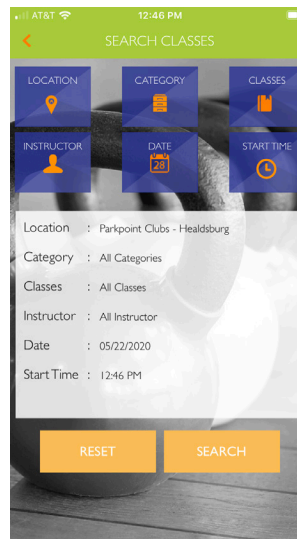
AT&T 12:46 PM

SEARCH CLASSES

LOCATION

CATEGORY

CLASSES

INSTRUCTOR

DATE
28

START TIME

| Location | : | Parkpoint Clubs - Healdsburg |
|---|---|---|
| Category | : | All Categories |
| Classes | : | All Classes |
| Instructor | : | All Instructor |
| Date | : | 05/22/2020 |
| Start Time | : | 12:46 PM |

RESET

SEARCH